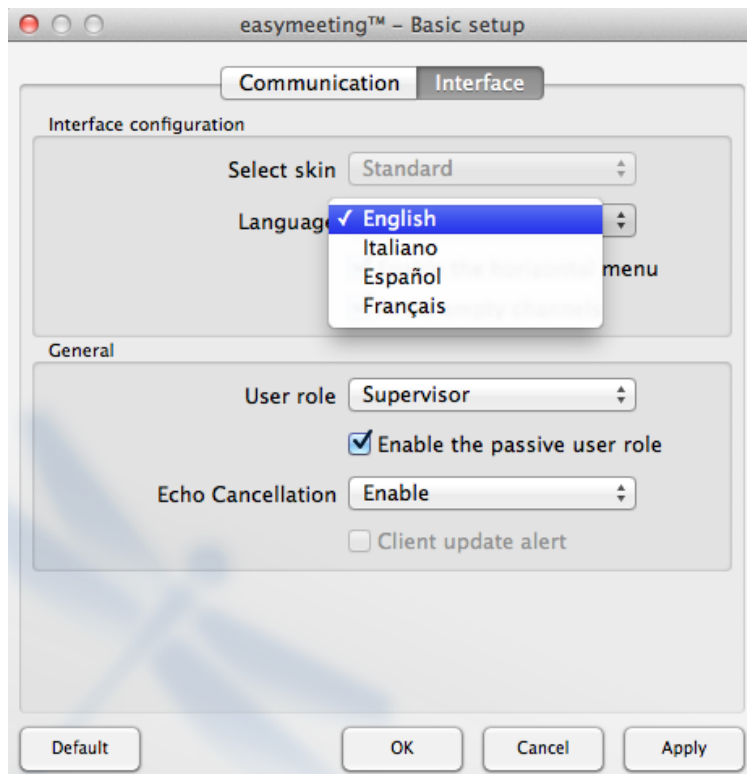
easymeeting™ – Basic setup

Communication | Interface

Interface configuration

Select skin: Standard

Language: ✓ English
Italiano
Español
Français

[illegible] the horizontal menu
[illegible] empty channels

General

User role: Supervisor

☑ Enable the passive user role

Echo Cancellation: Enable

☐ Client update alert

Default | OK | Cancel | Apply